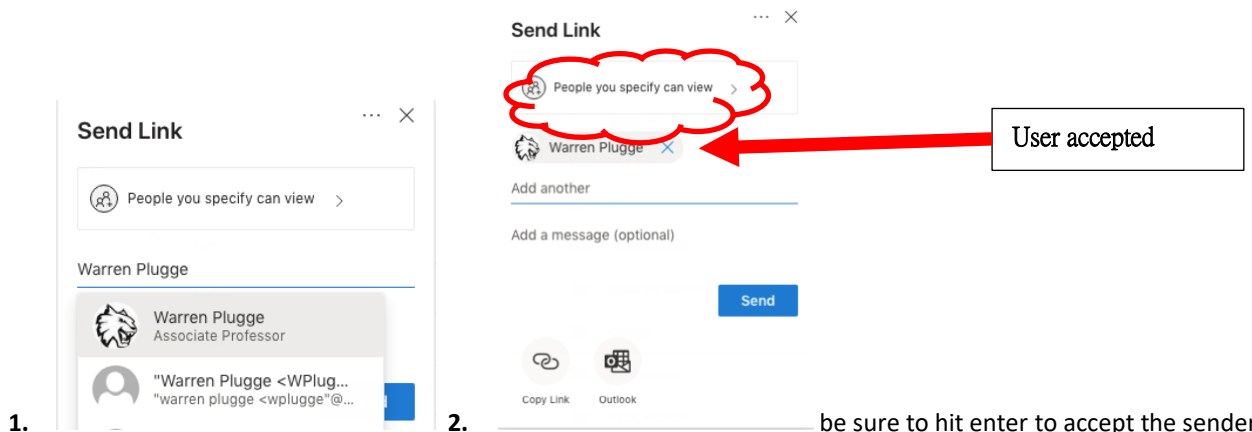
1.

Send Link

People you specify can view

Warren Plugge

Warren Plugge
Associate Professor

"Warren Plugge <WPlug...
"warren plugge <wplugge"@...

2.

Send Link

People you specify can view

Warren Plugge

User accepted

Add another

Add a message (optional)

Send

Copy Link

Outlook

be sure to hit enter to accept the sender